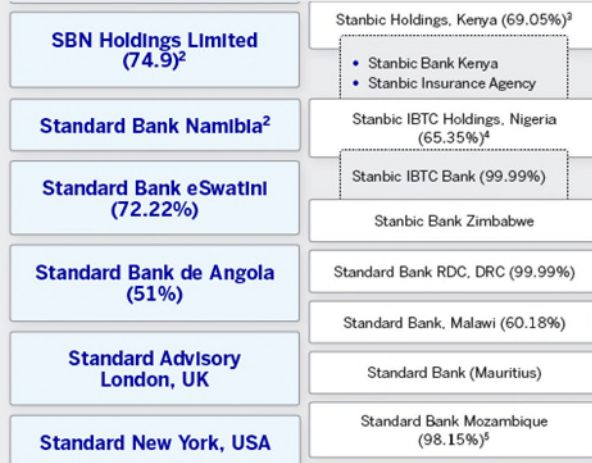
SBN Holdings Limited (74.9)$^2$

Standard Bank Namibia$^2$

Standard Bank eSwatini (72.22%)

Standard Bank de Angola (51%)

Standard Advisory London, UK

Standard New York, USA

Stanbic Holdings, Kenya (69.05%)$^3$

- Stanbic Bank Kenya
- Stanbic Insurance Agency

Stanbic IBTC Holdings, Nigeria (65.35%)$^4$

Stanbic IBTC Bank (99.99%)

Stanbic Bank Zimbabwe

Standard Bank RDC, DRC (99.99%)

Standard Bank, Malawi (60.18%)

Standard Bank (Mauritius)

Standard Bank Mozambique (98.15%)$^5$